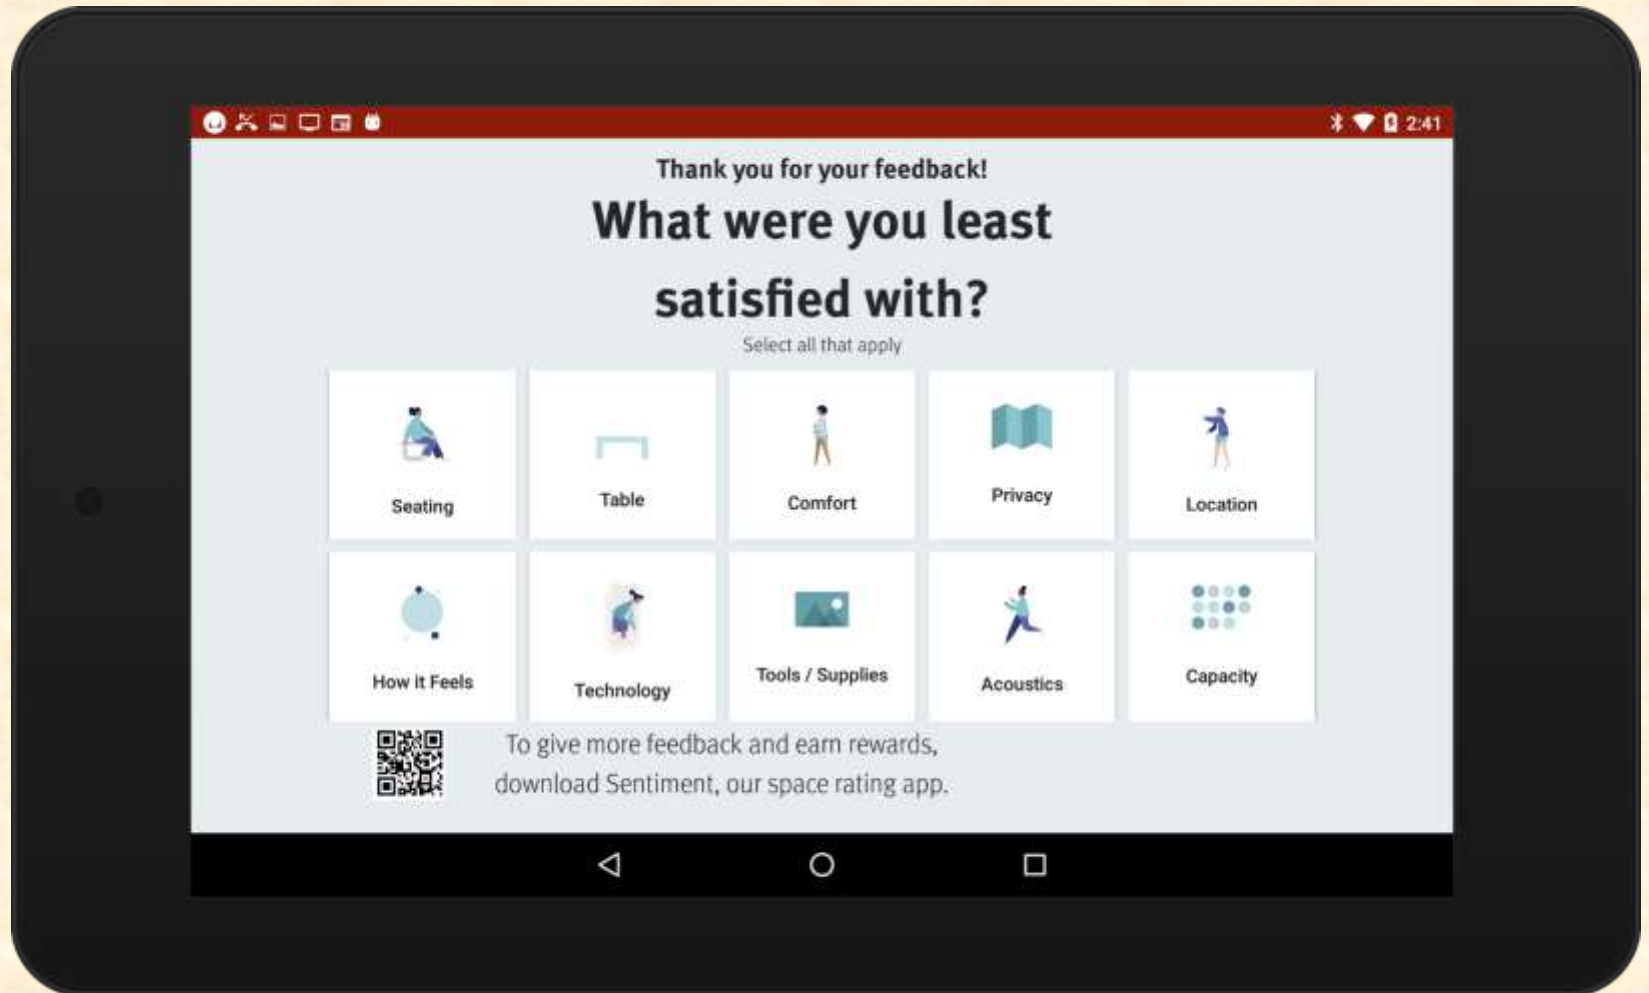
2:41

Thank you for your feedback!

What were you least satisfied with?

Select all that apply

Seating

Table

Comfort

Privacy

Location

How it Feels

Technology

Tools / Supplies

Acoustics

Capacity

To give more feedback and earn rewards, download Sentiment, our space rating app.